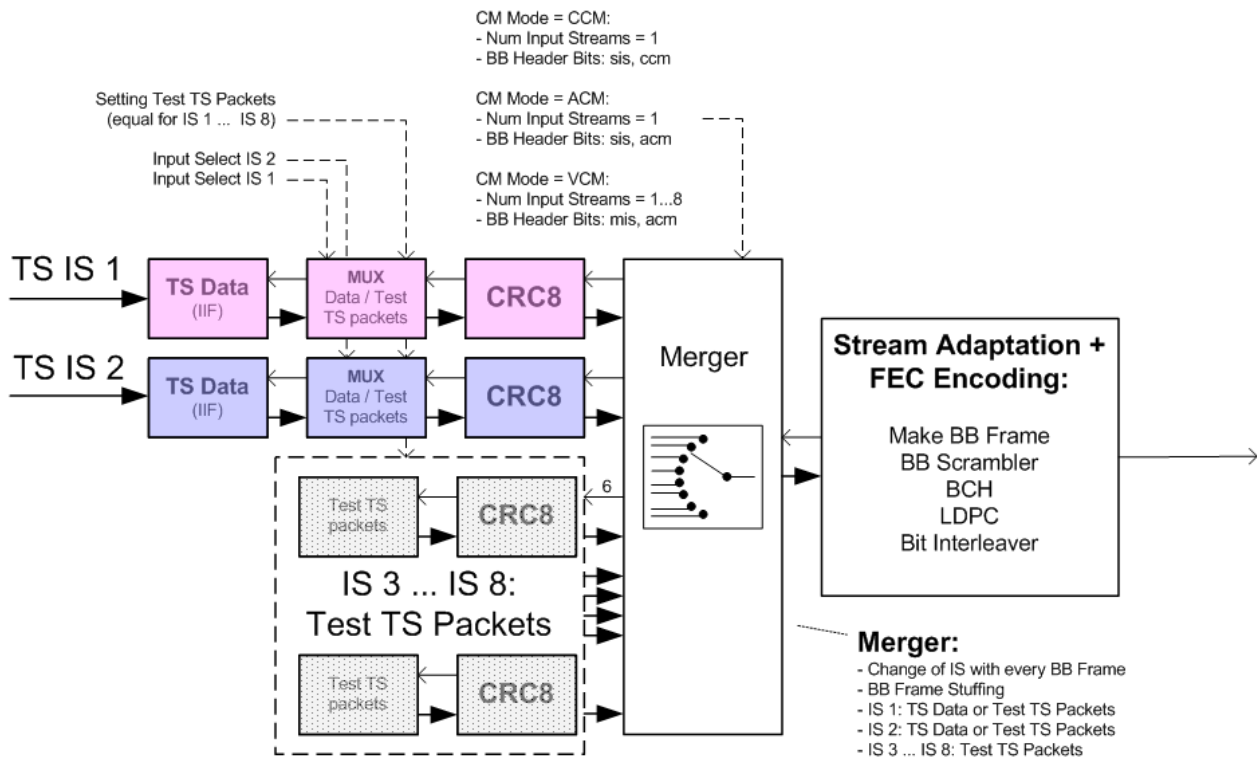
CM Mode = CCM:
- Num Input Streams = 1
- BB Header Bits: sis, ccm

CM Mode = ACM:
- Num Input Streams = 1
- BB Header Bits: sis, acm

CM Mode = VCM:
- Num Input Streams = 1...8
- BB Header Bits: mis, acm

Setting Test TS Packets
(equal for IS 1 ... IS 8)

Input Select IS 2
Input Select IS 1

TS IS 1

TS Data
(IIF)

MUX
Data / Test
TS packets

CRC8

TS IS 2

TS Data
(IIF)

MUX
Data / Test
TS packets

CRC8

Merger

Stream Adaptation +
FEC Encoding:

Make BB Frame
BB Scrambler
BCH
LDPC
Bit Interleaver

6

Test TS
packets

CRC8

IS 3 ... IS 8:
Test TS Packets

Test TS
packets

CRC8

Merger:
- Change of IS with every BB Frame
- BB Frame Stuffing
- IS 1: TS Data or Test TS Packets
- IS 2: TS Data or Test TS Packets
- IS 3 ... IS 8: Test TS Packets